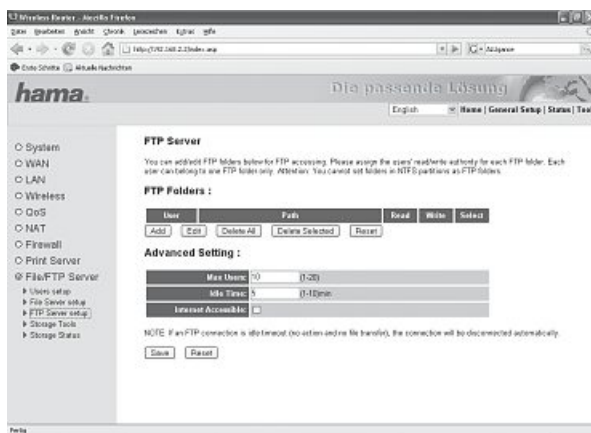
Wireless Router - Mozilla Firefox
Datei Bearbeiten Ansicht Chronik Lesezeichen Extras Hilfe
http://192.168.2.1/index.asp
Erste Schritte Aktuelle Nachrichten

hama.
Die passende Lösung
English | Home | General Setup | Status | Too

System
WAN
LAN
Wireless
QoS
NAT
Firewall
Print Server
File/FTP Server
Users setup
File Server setup
FTP Server setup
Storage Tools
Storage Status

FTP Server

You can add/edit FTP folders below for FTP accessing. Please assign the users' read/write authority for each FTP folder. Each user can belong to one FTP folder only. Attention: You cannot set folders in NTFS partitions as FTP folders.

FTP Folders :

| User | Path | Read | Write | Select |
|---|---|---|---|---|

Add Edit Delete All Delete Selected Reset

Advanced Setting :

| Max Users: | 10 (1-20) |
|---|---|
| Idle Time: | 5 (1-10)min |
| Internet Accessible: | |

NOTE: If an FTP connection is idle timeout (no action and no file transfer), the connection will be disconnected automatically.

Save Reset

Fertig